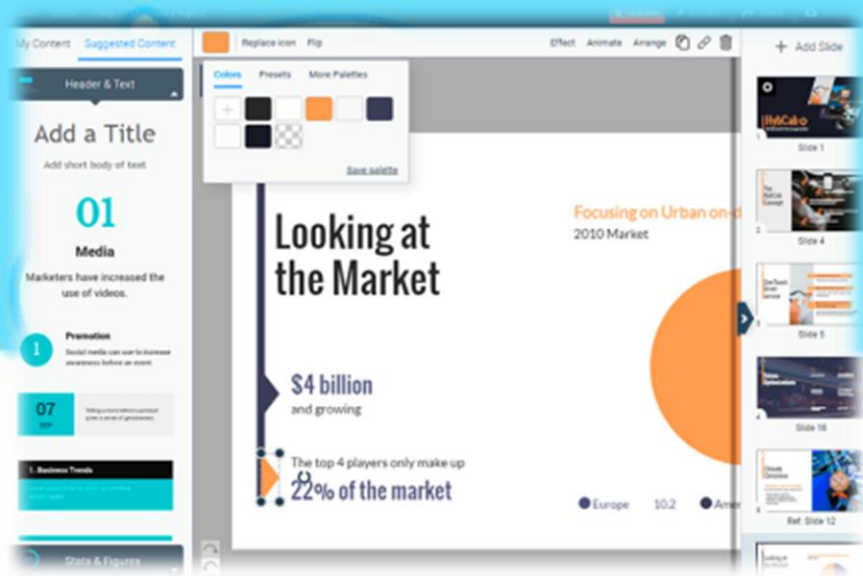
My Content Suggested Content

Header & Text

Add a Title

Add short body of text

01

Media

Marketers have increased the use of videos.

1 Promotion

Social media can use to increase awareness before an event.

07

1. Business Trends

Stats & Figures

Replace icon Flip

Effect Animate Arrange

Colors Presets More Palettes

Save palette

Looking at the Market

$4 billion

and growing

The top 4 players only make up

22% of the market

Focusing on Urban on-d

2010 Market

Europe 10.2 Amer

+ Add Slide

HubCab

Slide 1

Slide 4

Slide 5

Slide 18

Ref: Slide 12